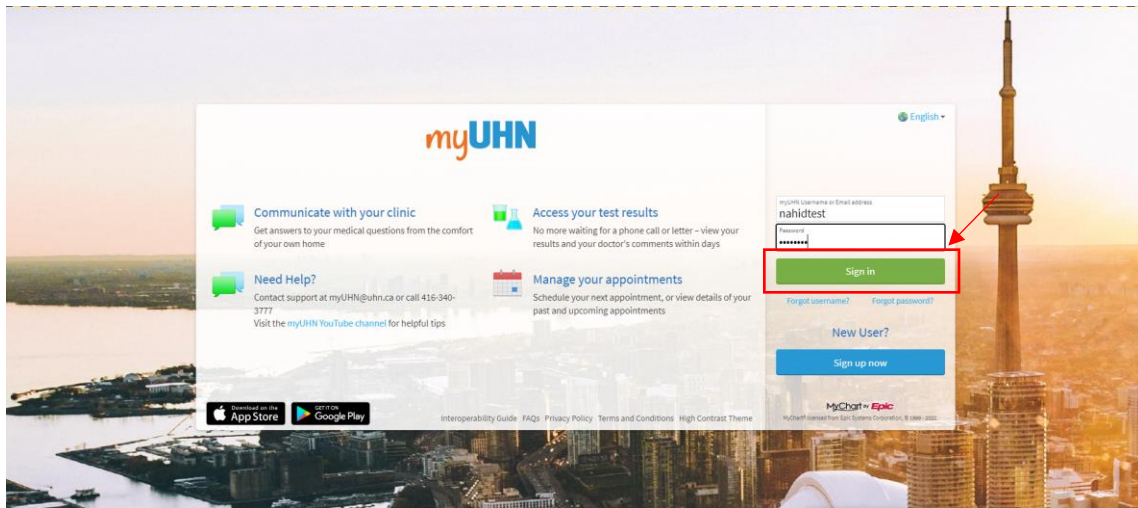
English

myUHN

Communicate with your clinic
Get answers to your medical questions from the comfort of your own home

Access your test results
No more waiting for a phone call or letter – view your results and your doctor's comments within days

Need Help?
Contact support at myUHN@uhn.ca or call 416-340-3777
Visit the myUHN YouTube channel for helpful tips

Manage your appointments
Schedule your next appointment, or view details of your past and upcoming appointments

myUHN Username or Email address
nahidtest
Password
••••••••
Sign in
Forgot username? Forgot password?

New User?
Sign up now

Download on the App Store
GET IT ON Google Play

Interoperability Guide FAQs Privacy Policy Terms and Conditions High Contrast Theme

MyChart by Epic
MyChart® licensed from Epic Systems Corporation, © 1999 - 2022